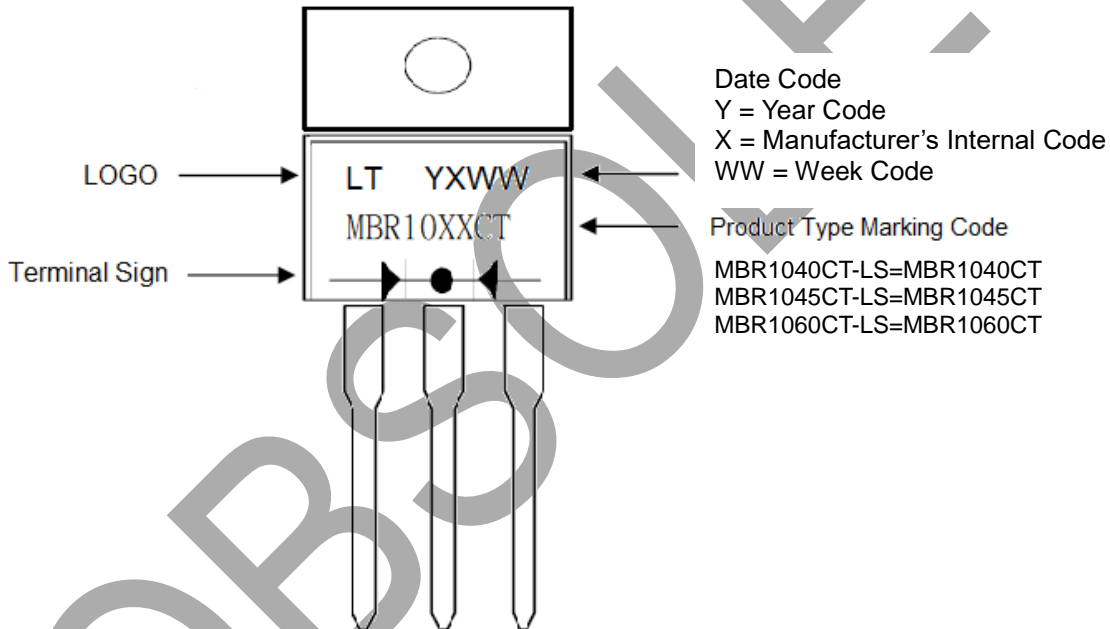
LOGO

LT YXWW

MBR10XXCT

Terminal Sign

Date Code
Y = Year Code
X = Manufacturer's Internal Code
WW = Week Code

Product Type Marking Code

MBR1040CT-LS=MBR1040CT
MBR1045CT-LS=MBR1045CT
MBR1060CT-LS=MBR1060CT

OBSOLETE